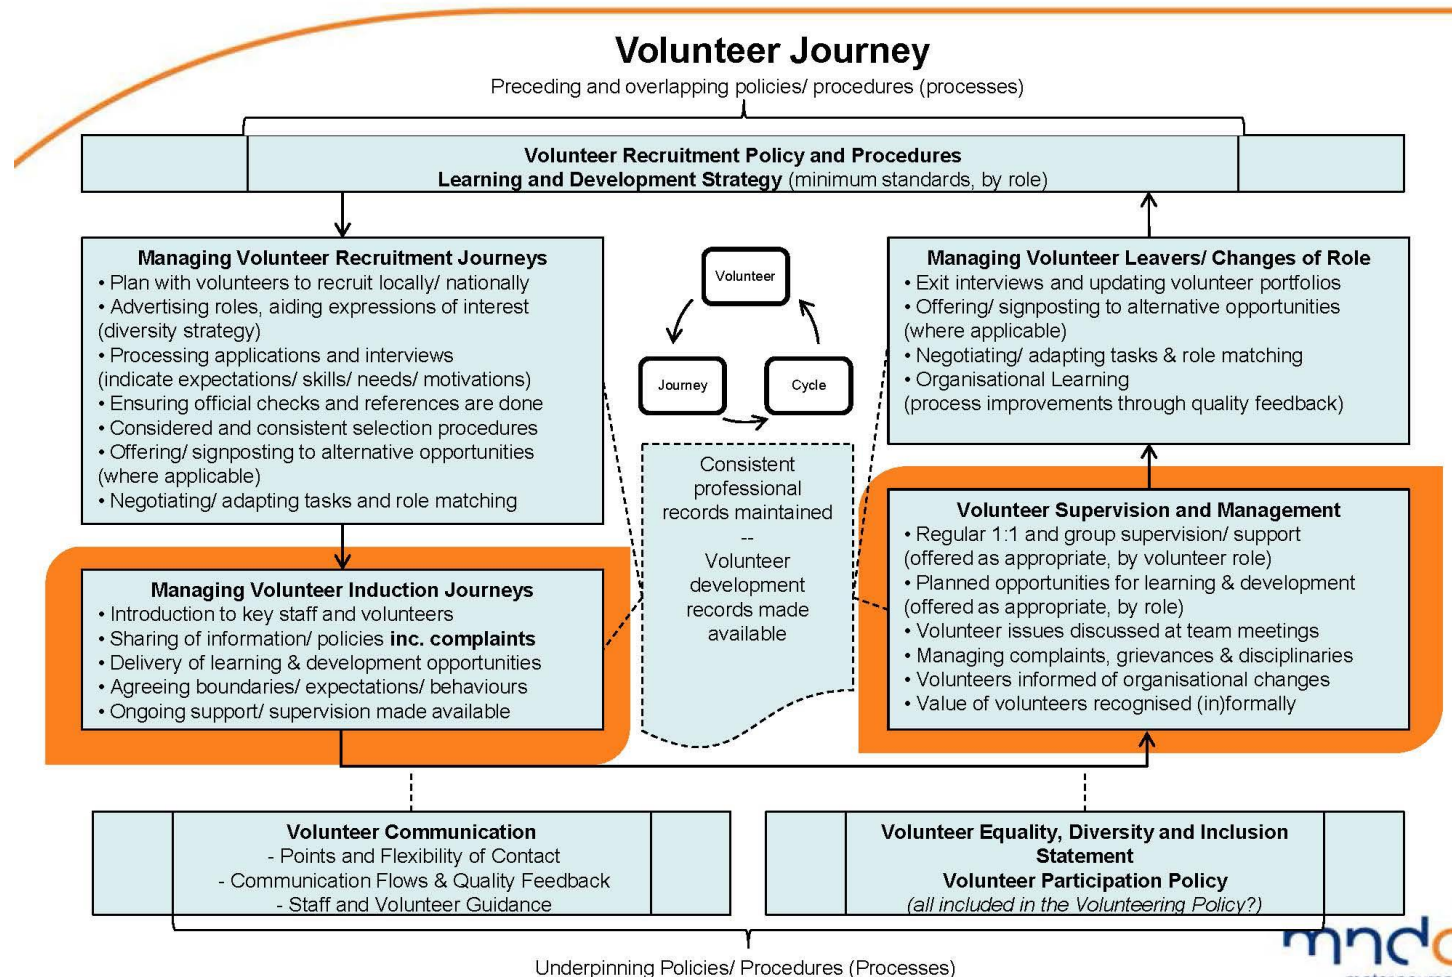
Volunteer Journey

Preceding and overlapping policies/ procedures (processes)

Volunteer Recruitment Policy and Procedures
Learning and Development Strategy (minimum standards, by role)

Managing Volunteer Recruitment Journeys
• Plan with volunteers to recruit locally/ nationally
• Advertising roles, aiding expressions of interest (diversity strategy)
• Processing applications and interviews (indicate expectations/ skills/ needs/ motivations)
• Ensuring official checks and references are done
• Considered and consistent selection procedures
• Offering/ signposting to alternative opportunities (where applicable)
• Negotiating/ adapting tasks and role matching

Volunteer

Journey

Cycle

Consistent professional records maintained
--
Volunteer development records made available

Managing Volunteer Leavers/ Changes of Role
• Exit interviews and updating volunteer portfolios
• Offering/ signposting to alternative opportunities (where applicable)
• Negotiating/ adapting tasks & role matching
• Organisational Learning (process improvements through quality feedback)

Managing Volunteer Induction Journeys
• Introduction to key staff and volunteers
• Sharing of information/ policies inc. complaints
• Delivery of learning & development opportunities
• Agreeing boundaries/ expectations/ behaviours
• Ongoing support/ supervision made available

Volunteer Supervision and Management
• Regular 1:1 and group supervision/ support (offered as appropriate, by volunteer role)
• Planned opportunities for learning & development (offered as appropriate, by role)
• Volunteer issues discussed at team meetings
• Managing complaints, grievances & disciplinaries
• Volunteers informed of organisational changes
• Value of volunteers recognised (in)formally

Volunteer Communication
- Points and Flexibility of Contact
- Communication Flows & Quality Feedback
- Staff and Volunteer Guidance

Volunteer Equality, Diversity and Inclusion Statement
Volunteer Participation Policy
(all included in the Volunteering Policy?)

Underpinning Policies/ Procedures (Processes)

mnd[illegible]